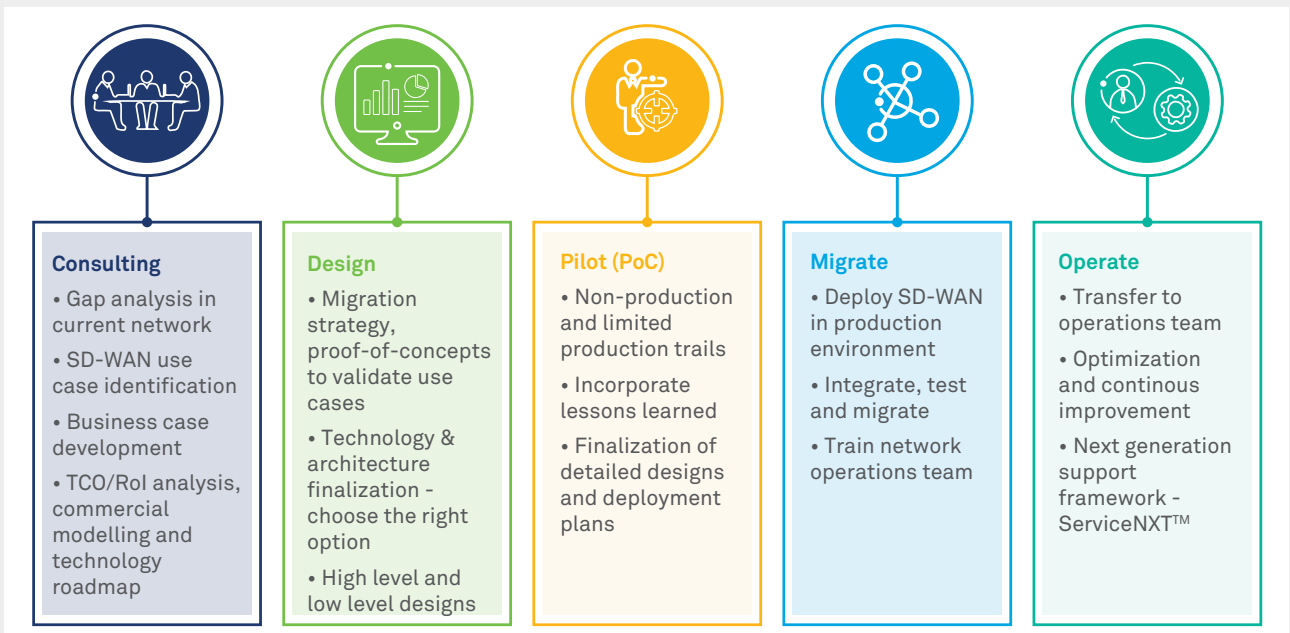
Consulting

• Gap analysis in current network

• SD-WAN use case identification

• Business case development

• TCO/RoI analysis, commercial modelling and technology roadmap

Design

• Migration strategy, proof-of-concepts to validate use cases

• Technology & architecture finalization - choose the right option

• High level and low level designs

Pilot (PoC)

• Non-production and limited production trails

• Incorporate lessons learned

• Finalization of detailed designs and deployment plans

Migrate

• Deploy SD-WAN in production environment

• Integrate, test and migrate

• Train network operations team

Operate

• Transfer to operations team

• Optimization and continous improvement

• Next generation support framework - ServiceNXT™